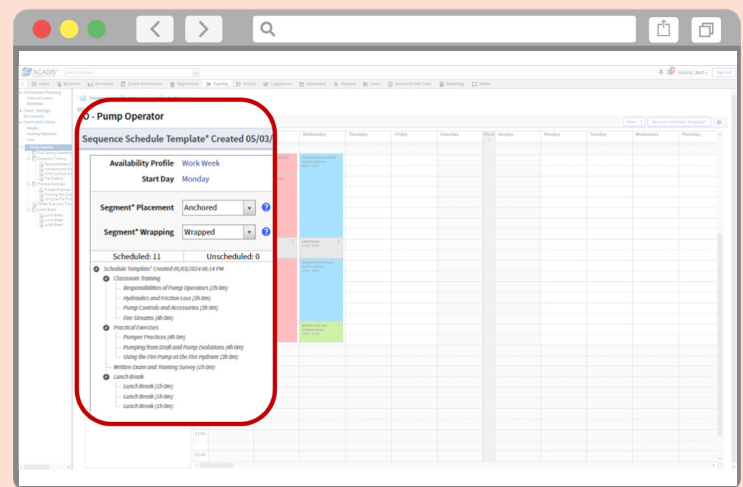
ACADIS

O - Pump Operator

Sequence Schedule Template* Created 05/03/

Availability Profile Work Week

Start Day Monday

Segment* Placement Anchored

Segment* Wrapping Wrapped

Scheduled: 11 Unscheduled: 0

Schedule Template* Created 05/03/2024 06:14 PM

Classroom Training

Responsibilities of Pump Operators (2h 0m)

Hydraulics and Friction Loss (3h 0m)

Pump Controls and Accessories (3h 0m)

Fire Streams (4h 0m)

Practical Exercises

Pumper Practices (4h 0m)

Pumping from Draft and Pump Evolutions (4h 0m)

Using the Fire Pump at the Fire Hydrant (3h 0m)

Written Exam and Training Survey (1h 0m)

Lunch Break

Lunch Break (1h 0m)

Lunch Break (1h 0m)

Lunch Break (1h 0m)

Wednesday Thursday Friday Saturday Sunday Monday Tuesday Wednesday Thursday

Next Remove Schedule Template*

Lunch Break

12:00

13:00